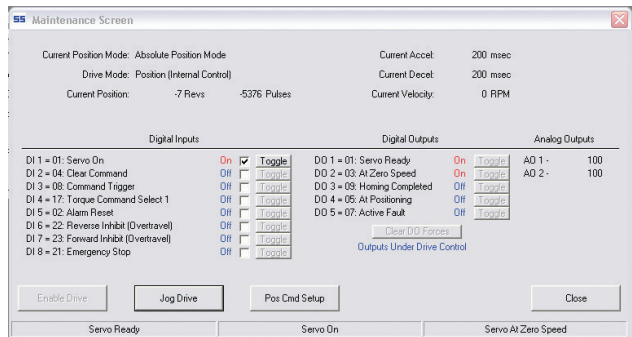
SS Maintenance Screen

Current Position Mode: Absolute Position Mode

Drive Mode: Position (Internal Control)

Current Position: -7 Revs -5376 Pulses

Current Accel: 200 msec

Current Decel: 200 msec

Current Velocity: 0 RPM

Digital Inputs

| | | | |
|---|---|---|---|
| DI 1 = 01: Servo On | On | ☑ | Toggle |
| DI 2 = 04: Clear Command | Off | ☐ | Toggle |
| DI 3 = 08: Command Trigger | Off | ☐ | Toggle |
| DI 4 = 17: Torque Command Select 1 | Off | ☐ | Toggle |
| DI 5 = 02: Alarm Reset | Off | ☐ | Toggle |
| DI 6 = 22: Reverse Inhibit (Overtravel) | Off | ☐ | Toggle |
| DI 7 = 23: Forward Inhibit (Overtravel) | Off | ☐ | Toggle |
| DI 8 = 21: Emergency Stop | Off | ☐ | Toggle |

Digital Outputs

| | | |
|---|---|---|
| DO 1 = 01: Servo Ready | On | Toggle |
| DO 2 = 03: At Zero Speed | On | Toggle |
| DO 3 = 09: Homing Completed | Off | Toggle |
| DO 4 = 05: At Positioning | Off | Toggle |
| DO 5 = 07: Active Fault | Off | Toggle |

Clear DO Forces

Outputs Under Drive Control

Analog Outputs

AO 1 - 100
AO 2 - 100

Enable Drive | Jog Drive | Pos Cmd Setup | Close

Servo Ready | Servo On | Servo At Zero Speed